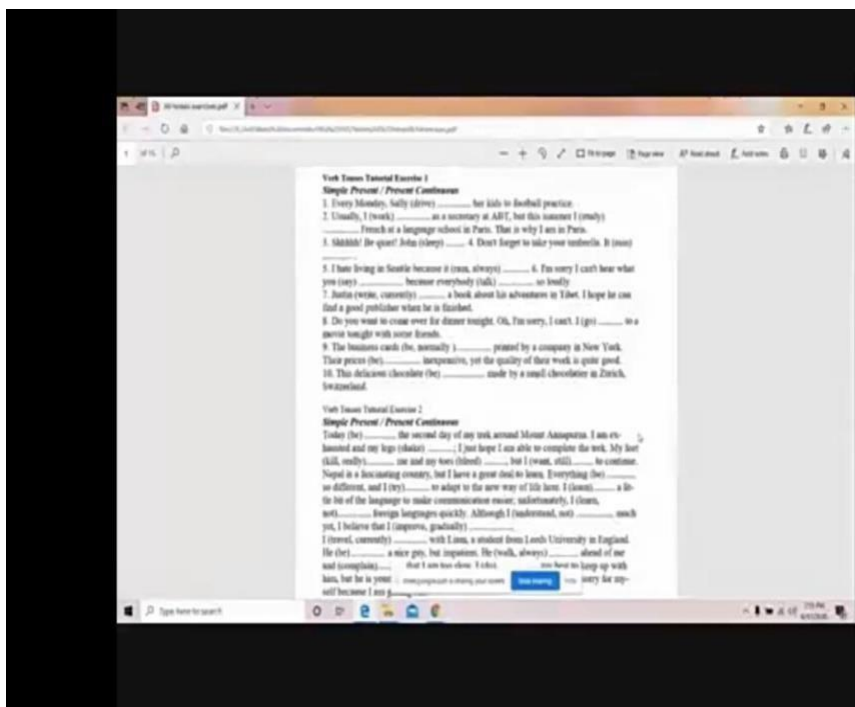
Verb Tenses Tutorial Exercise 1
Simple Present / Present Continuous
1. Every Monday, Sally (drive) .......... her kids to football practice.
2. Usually, I (work) .......... as a secretary at ABT, but this summer I (study) .......... French at a language school in Paris. That is why I am in Paris.
3. Shhhhh! Be quiet! John (sleep) ....... 4. Don't forget to take your umbrella. It (rain) ..........
5. I hate living in Seattle because it (rain, always) .......... 6. I'm sorry I can't hear what you (say) .......... because everybody (talk) .......... so loudly.
7. Justin (write, currently) .......... a book about his adventures in Tibet. I hope he can find a good publisher when he is finished.
8. Do you want to come over for dinner tonight. Oh, I'm sorry, I can't. I (go) .......... to a movie tonight with some friends.
9. The business cards (be, normally ) .......... printed by a company in New York. Their prices (be).......... inexpensive, yet the quality of their work is quite good.
10. This delicious chocolate (be) .......... made by a small chocolatier in Zurich, Switzerland.

Verb Tenses Tutorial Exercise 2
Simple Present / Present Continuous
Today (be) .......... the second day of my trek around Mount Annapurna. I am exhausted and my legs (shake) ..........; I just hope I am able to complete the trek. My feet (kill, really).......... me and my toes (bleed) .........., but I (want, still).......... to continue. Nepal is a fascinating country, but I have a great deal to learn. Everything (be) .......... so different, and I (try).......... to adapt to the new way of life here. I (learn).......... a little bit of the language to make communication easier; unfortunately, I (learn, not).......... foreign languages quickly. Although I (understand, not) .......... much yet, I believe that I (improve, gradually) ..........
I (travel, currently) .......... with Liam, a student from Leeds University in England. He (be).......... a nice guy, but impatient. He (walk, always).......... ahead of me and (complain).......... that I am too slow. I (do).......... my best to keep up with him, but he is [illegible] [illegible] sorry for myself because I am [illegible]

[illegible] is sharing your screen. Stop sharing Hide

Type here to search